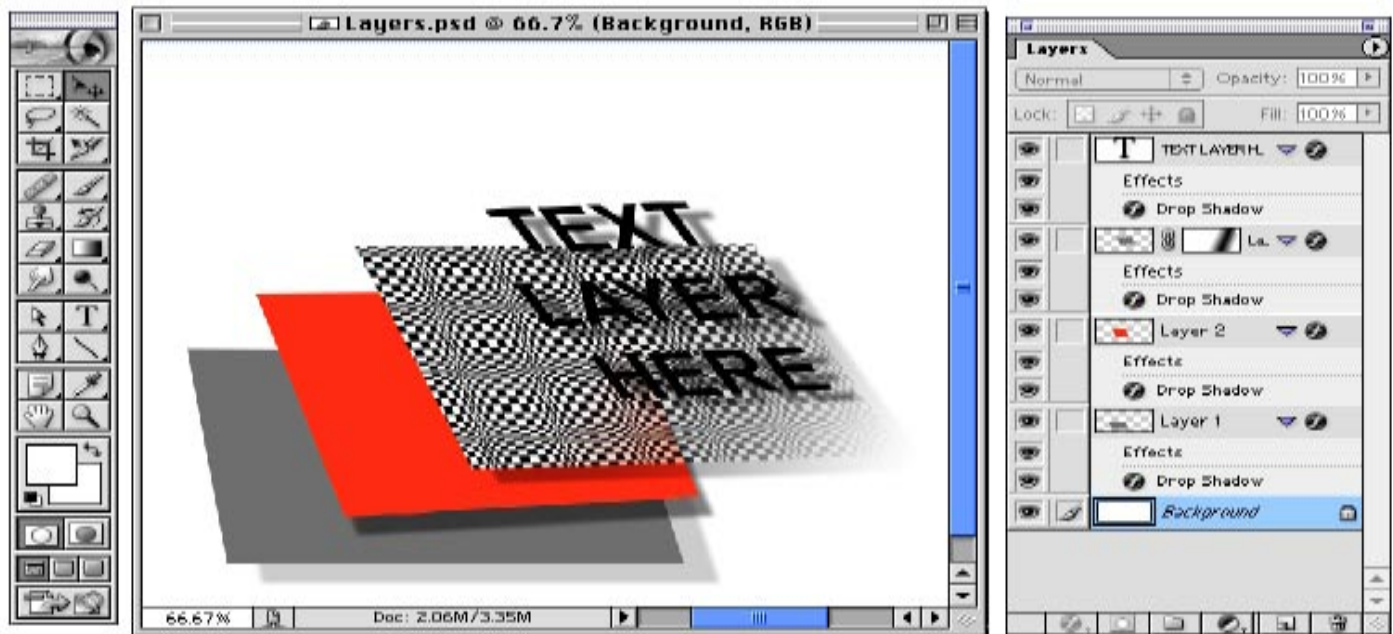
Layers.psd @ 66.7% (Background, RGB)

TEXT
LAYER
HERE

66.67%
Doc: 2.06M/3.35M

Layers
Normal
Opacity: 100%
Lock:
Fill: 100%
TEXT LAYER H.
Effects
Drop Shadow
La.
Effects
Drop Shadow
Layer 2
Effects
Drop Shadow
Layer 1
Effects
Drop Shadow
Background